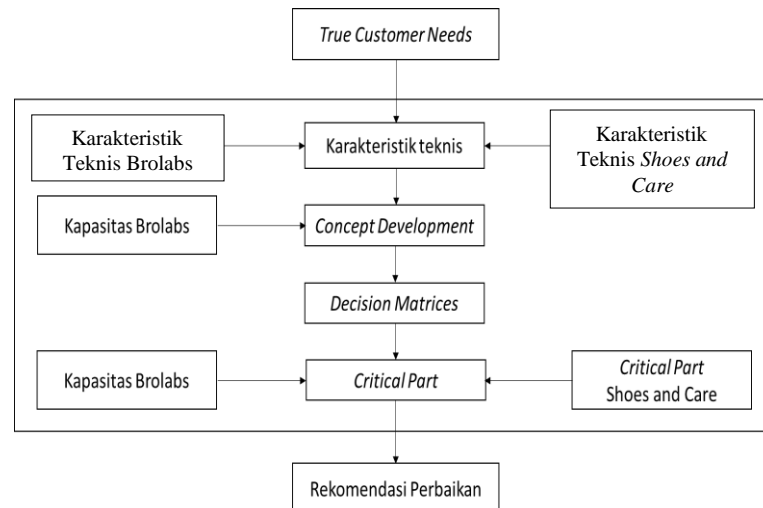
True Customer Needs

Karakteristik Teknis Brolabs

Karakteristik teknis

Karakteristik Teknis Shoes and Care

Kapasitas Brolabs

Concept Development

Decision Matrices

Kapasitas Brolabs

Critical Part

Critical Part Shoes and Care

Rekomendasi Perbaikan